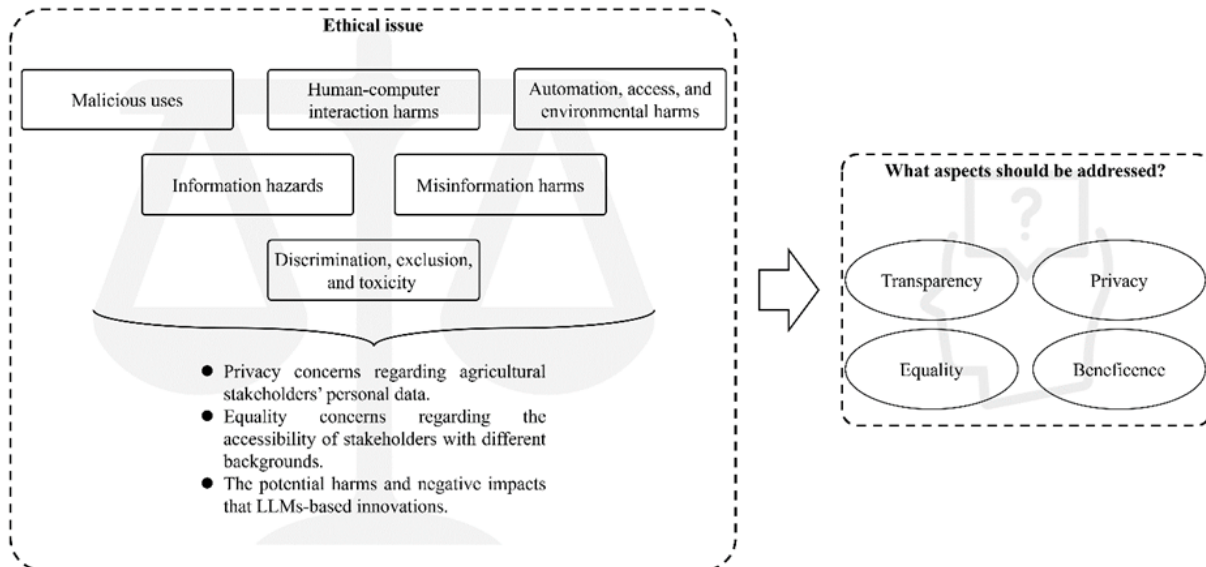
Ethical issue

Malicious uses

Human-computer interaction harms

Automation, access, and environmental harms

Information hazards

Misinformation harms

Discrimination, exclusion, and toxicity

● Privacy concerns regarding agricultural stakeholders' personal data.
● Equality concerns regarding the accessibility of stakeholders with different backgrounds.
● The potential harms and negative impacts that LLMs-based innovations.

What aspects should be addressed?

Transparency

Privacy

Equality

Beneficence